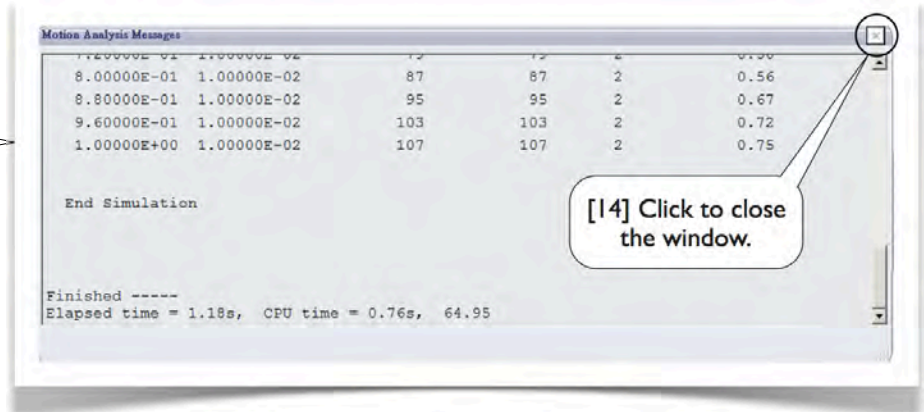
Motion Analysis Messages

| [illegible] | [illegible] | 79 | 79 | 2 | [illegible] |
|---|---|---|---|---|---|
| 8.80000E-01 | 1.00000E-02 | 87 | 87 | 2 | 0.56 |
| 8.80000E-01 | 1.00000E-02 | 95 | 95 | 2 | 0.67 |
| 9.60000E-01 | 1.00000E-02 | 103 | 103 | 2 | 0.72 |
| 1.00000E+00 | 1.00000E-02 | 107 | 107 | 2 | 0.75 |

End Simulation

[14] Click to close the window.

Finished -----
Elapsed time = 1.18s, CPU time = 0.76s, 64.95